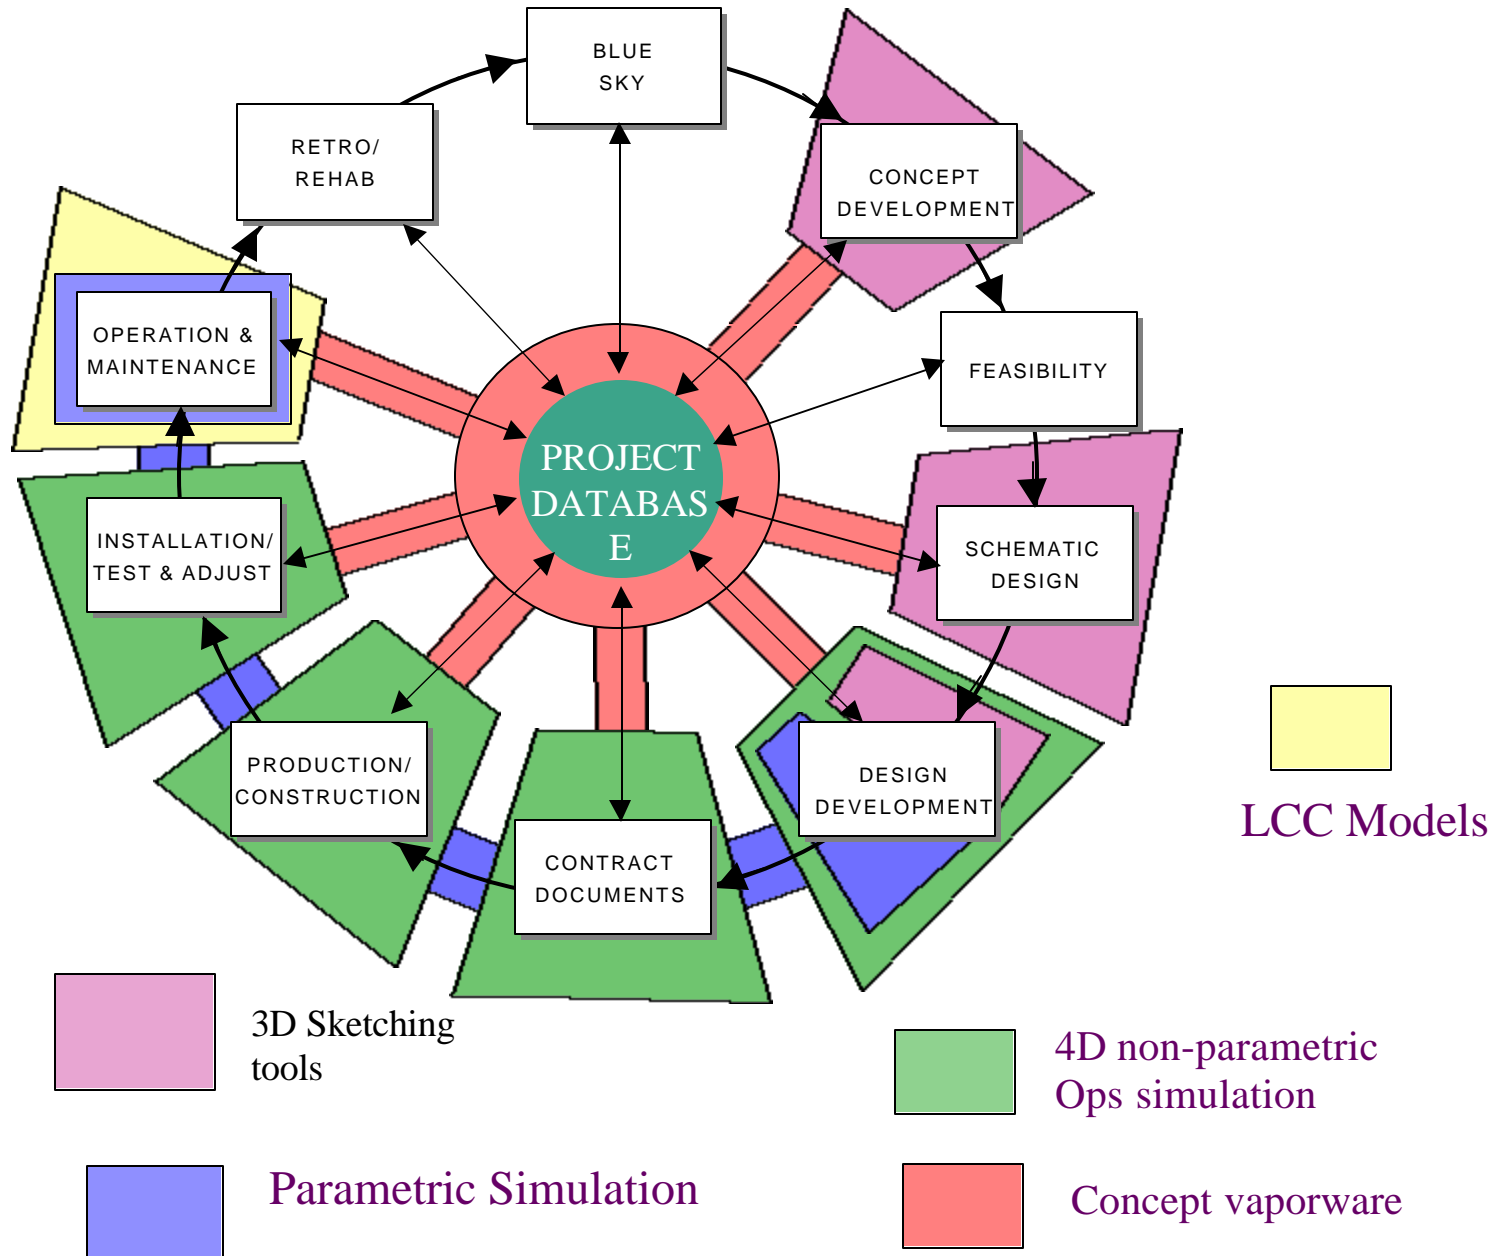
BLUE SKY

RETRO/ REHAB

CONCEPT DEVELOPMENT

OPERATION & MAINTENANCE

FEASIBILITY

PROJECT DATABAS E

SCHEMATIC DESIGN

INSTALLATION/ TEST & ADJUST

PRODUCTION/ CONSTRUCTION

DESIGN DEVELOPMENT

CONTRACT DOCUMENTS

LCC Models

3D Sketching tools

4D non-parametric Ops simulation

Parametric Simulation

Concept vaporware